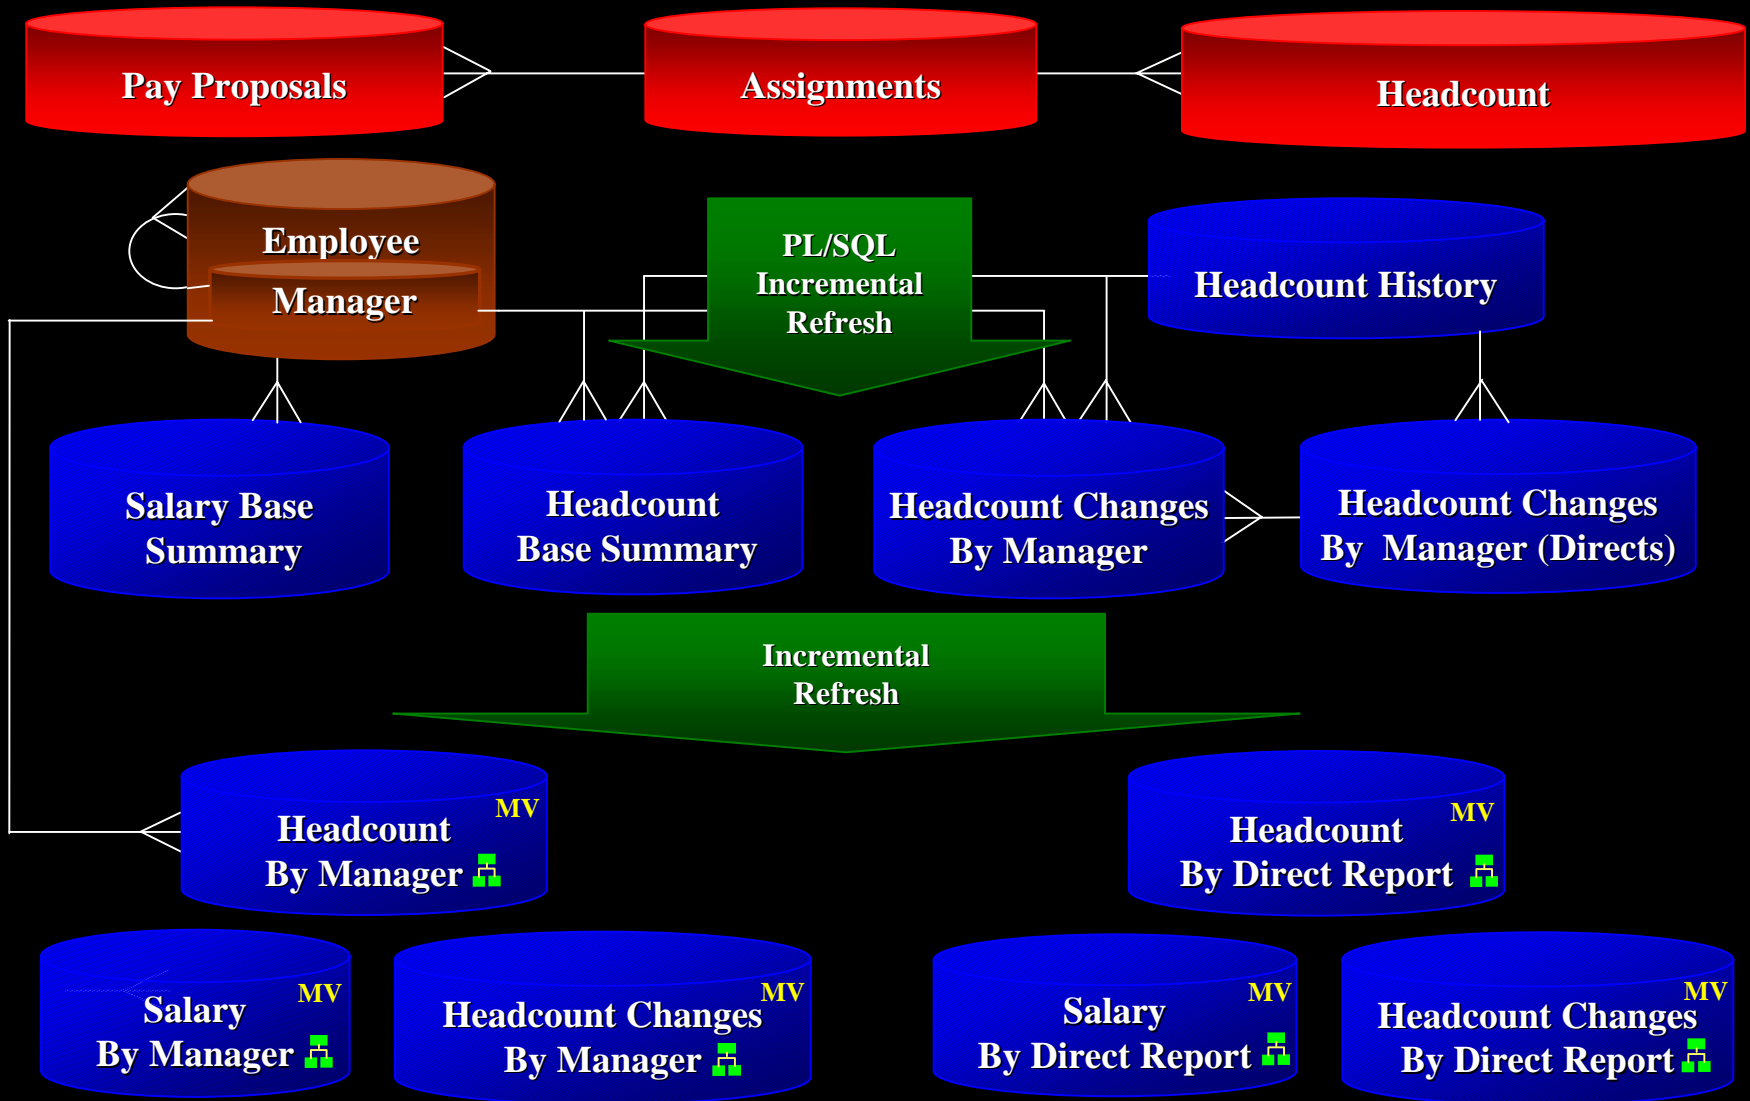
Pay Proposals

Assignments

Headcount

Employee

Manager

PL/SQL
Incremental
Refresh

Headcount History

Salary Base
Summary

Headcount
Base Summary

Headcount Changes
By Manager

Headcount Changes
By Manager (Directs)

Incremental
Refresh

MV
Headcount
By Manager

MV
Headcount
By Direct Report

MV
Salary
By Manager

MV
Headcount Changes
By Manager

MV
Salary
By Direct Report

MV
Headcount Changes
By Direct Report